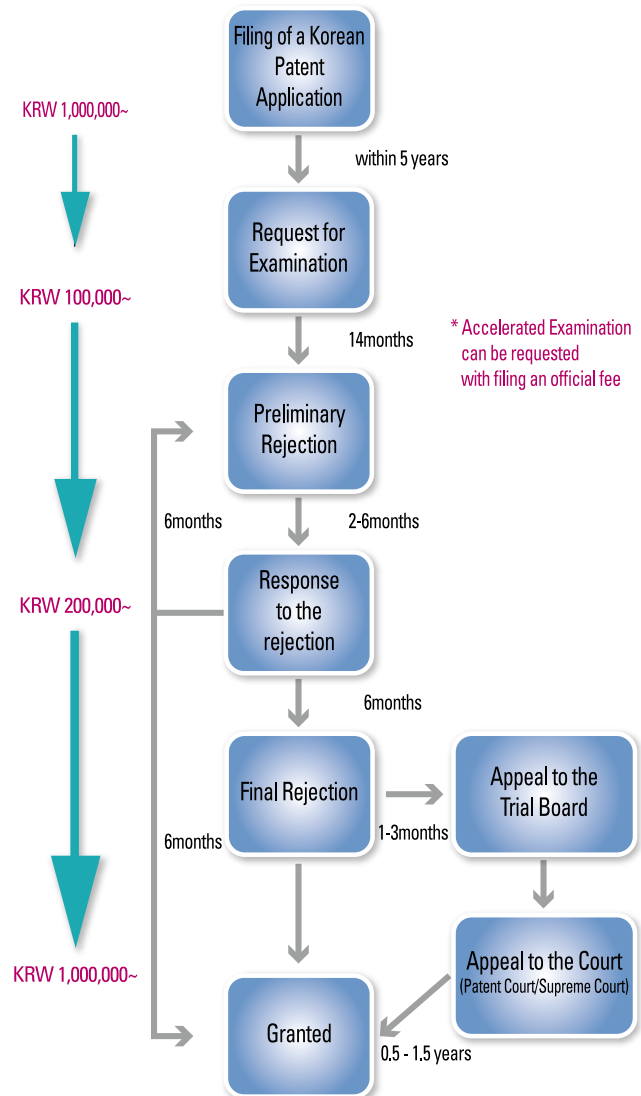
KRW 1,000,000~

Filing of a Korean Patent Application

within 5 years

Request for Examination

KRW 100,000~

14months

* Accelerated Examination can be requested with filing an official fee

Preliminary Rejection

6months

2-6months

KRW 200,000~

Response to the rejection

6months

Final Rejection

1-3months

Appeal to the Trial Board

6months

Appeal to the Court (Patent Court/Supreme Court)

KRW 1,000,000~

Granted

0.5 - 1.5 years